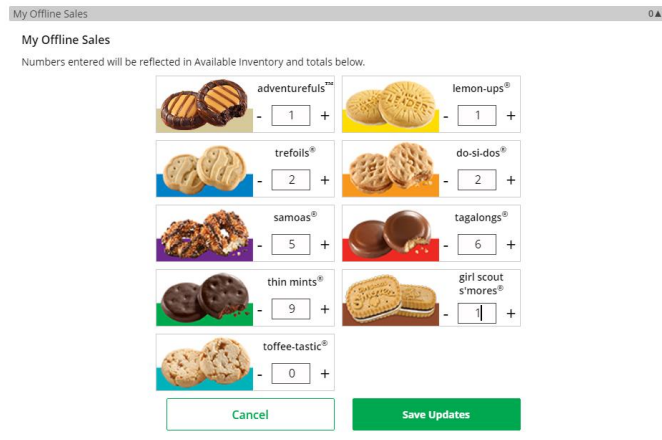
My Offline Sales

My Offline Sales

Numbers entered will be reflected in Available Inventory and totals below.

adventurefuls™
- 1 +

lemon-ups®
- 1 +

trefoils®
- 2 +

do-si-dos®
- 2 +

samoas®
- 5 +

tagalongs®
- 6 +

thin mints®
- 9 +

girl scout s'mores®
- 1 +

toffee-tastic®
- 0 +

Cancel

Save Updates